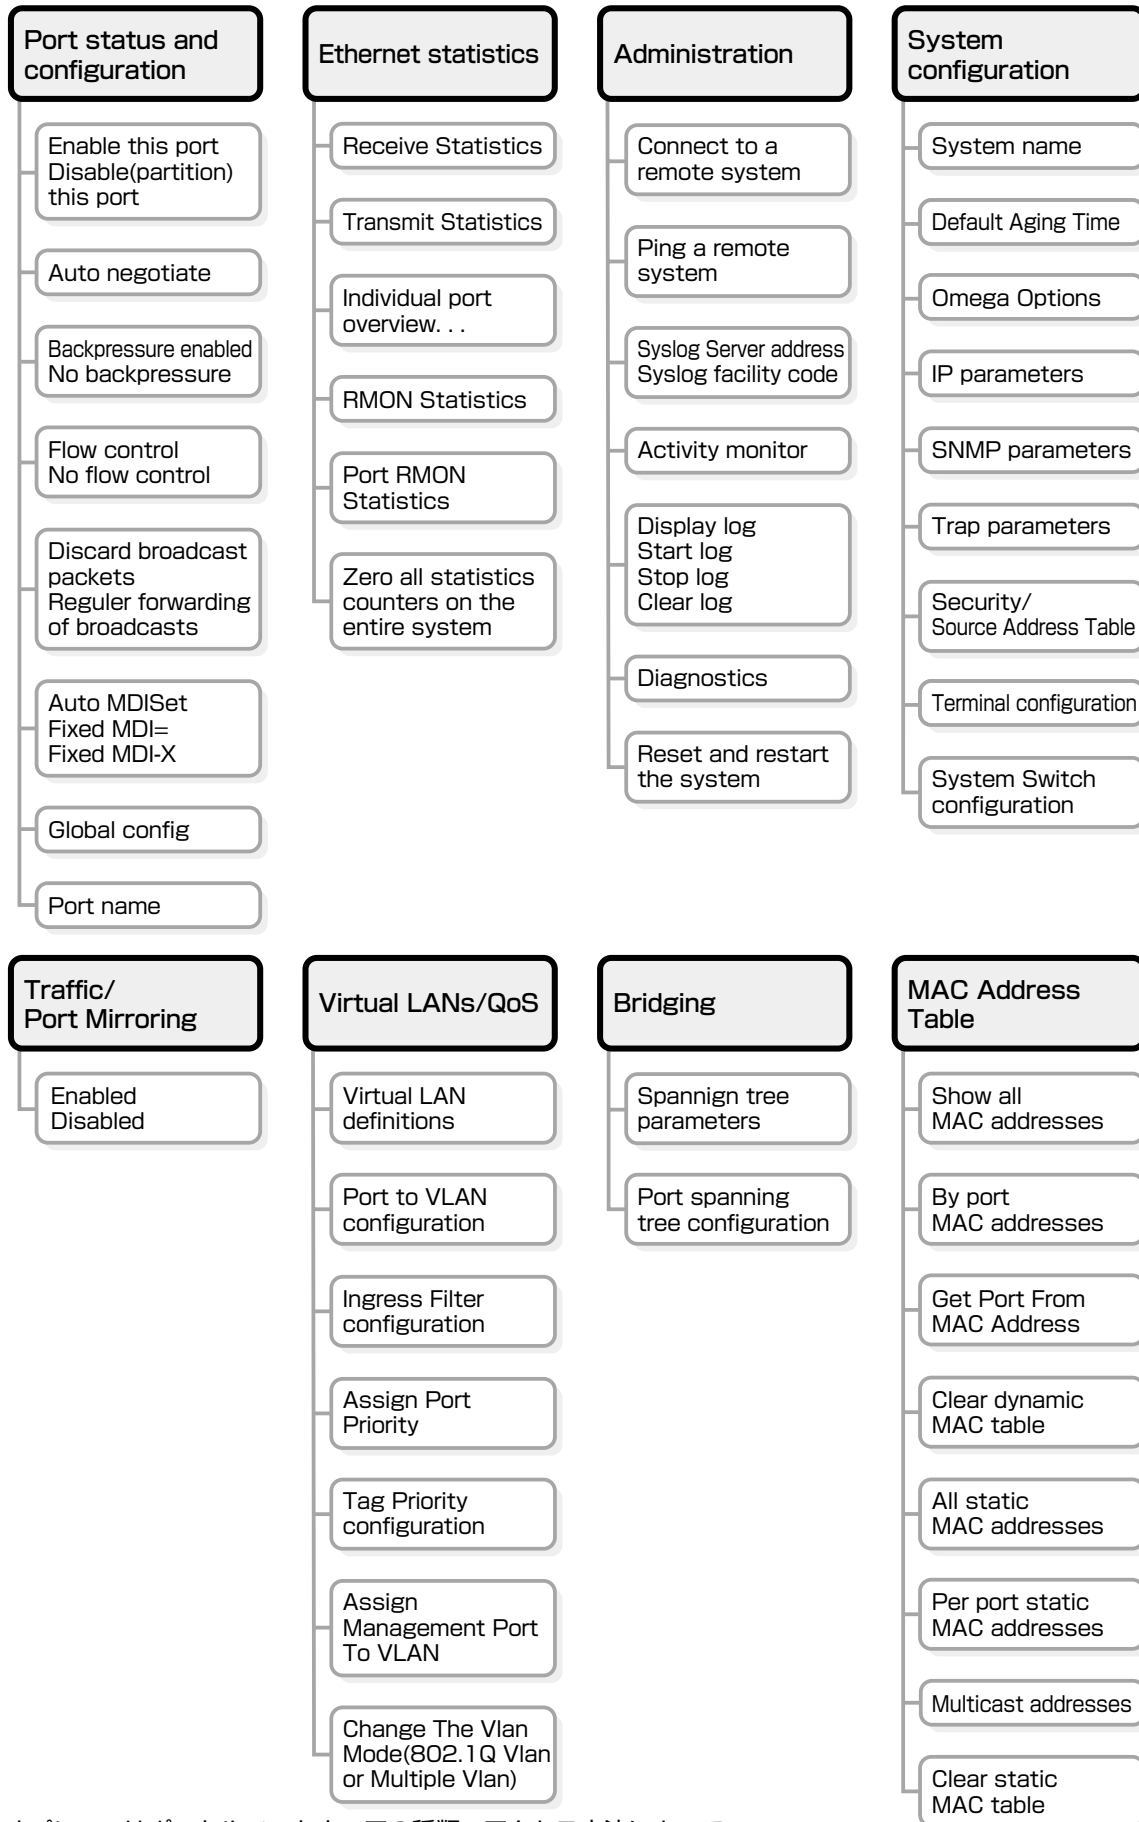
Port status and configuration

Enable this port
Disable(partition) this port

Auto negotiate

Backpressure enabled
No backpressure

Flow control
No flow control

Discard broadcast packets
Reguler forwarding of broadcasts

Auto MDISet
Fixed MDI=
Fixed MDI-X

Global config

Port name

Ethernet statistics

Receive Statistics

Transmit Statistics

Individual port overview. . .

RMON Statistics

Port RMON Statistics

Zero all statistics counters on the entire system

Administration

Connect to a remote system

Ping a remote system

Syslog Server address
Syslog facility code

Activity monitor

Display log
Start log
Stop log
Clear log

Diagnostics

Reset and restart the system

System configuration

System name

Default Aging Time

Omega Options

IP parameters

SNMP parameters

Trap parameters

Security/
Source Address Table

Terminal configuration

System Switch configuration

Traffic/
Port Mirroring

Enabled
Disabled

Virtual LANs/QoS

Virtual LAN definitions

Port to VLAN configuration

Ingress Filter configuration

Assign Port Priority

Tag Priority configuration

Assign Management Port To VLAN

Change The Vlan Mode(802.1Q Vlan or Multiple Vlan)

Bridging

Spannign tree parameters

Port spanning tree configuration

MAC Address Table

Show all MAC addresses

By port MAC addresses

Get Port From MAC Address

Clear dynamic MAC table

All static MAC addresses

Per port static MAC addresses

Multicast addresses

Clear static MAC table

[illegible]